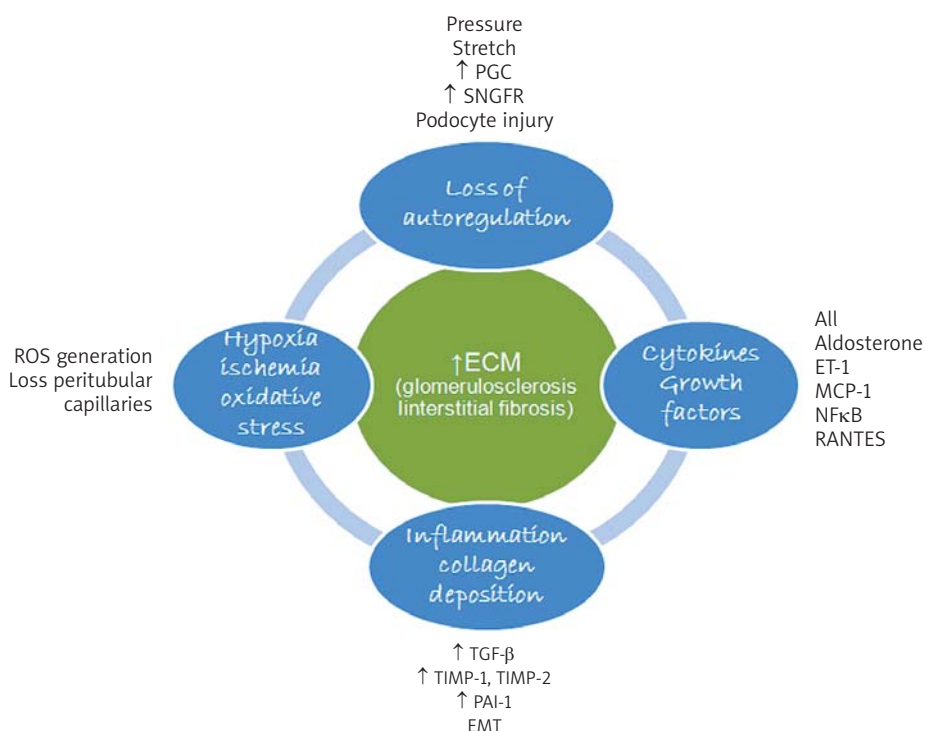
Pressure
Stretch
↑ PGC
↑ SNGFR
Podocyte injury

Loss of autoregulation

ROS generation
Loss peritubular capillaries

Hypoxia ischemia oxidative stress

↑ECM
(glomerulosclerosis
Iinterstitial fibrosis)

Cytokines Growth factors

All
Aldosterone
ET-1
MCP-1
NFκB
RANTES

Inflammation collagen deposition

↑ TGF-β
↑ TIMP-1, TIMP-2
↑ PAI-1
EMT